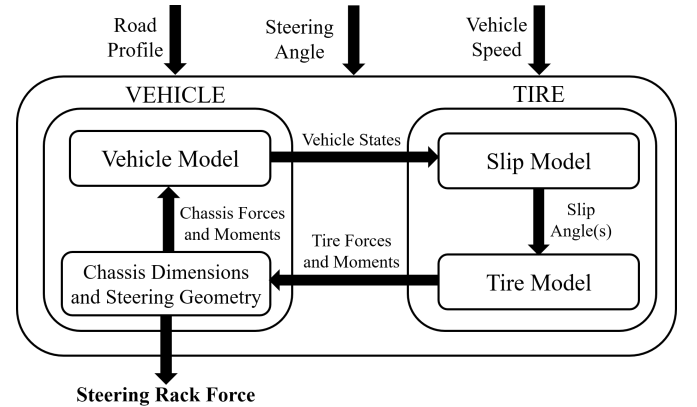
Road Profile

Steering Angle

Vehicle Speed

VEHICLE

TIRE

Vehicle Model

Vehicle States

Slip Model

Slip Angle(s)

Chassis Forces and Moments

Tire Forces and Moments

Chassis Dimensions and Steering Geometry

Tire Model

Steering Rack Force